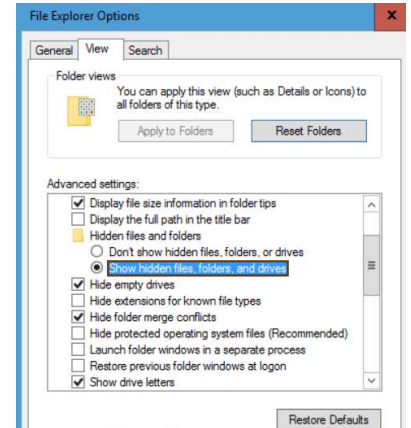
File Explorer Options

General View Search

Folder views

You can apply this view (such as Details or Icons) to all folders of this type.

Apply to Folders

Reset Folders

Advanced settings:

Display file size information in folder tips
Display the full path in the title bar
Hidden files and folders
Don't show hidden files, folders, or drives
Show hidden files, folders, and drives
Hide empty drives
Hide extensions for known file types
Hide folder merge conflicts
Hide protected operating system files (Recommended)
Launch folder windows in a separate process
Restore previous folder windows at logon
Show drive letters

Restore Defaults